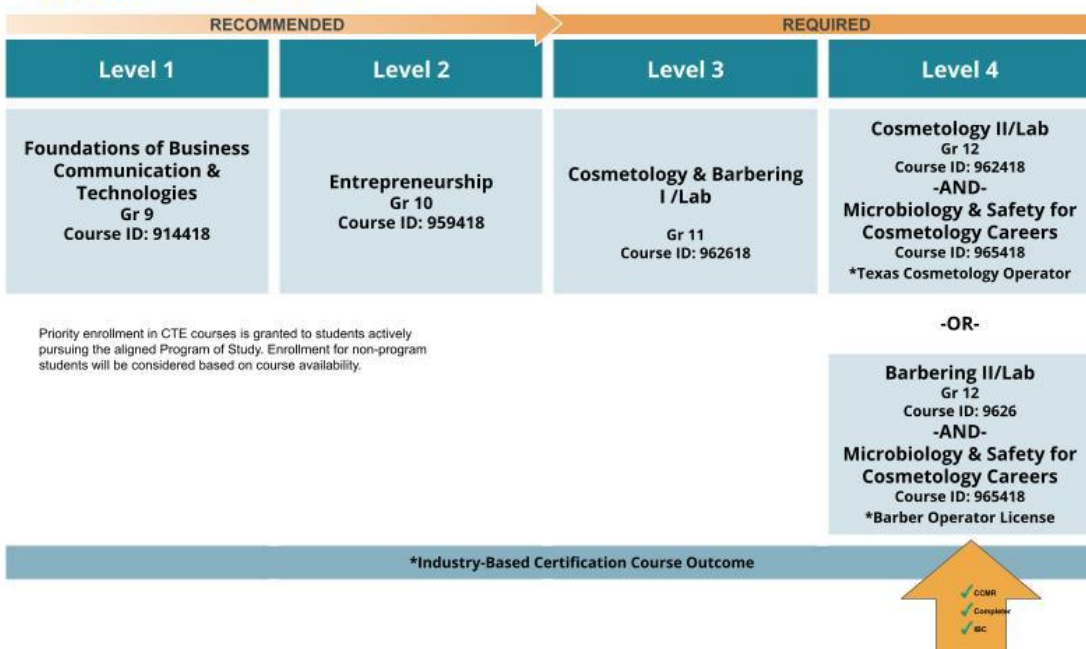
RECOMMENDED

REQUIRED

| Level 1 | Level 2 | Level 3 | Level 4 |
|---|---|---|---|
| Foundations of Business Communication & Technologies Gr 9 Course ID: 914418 | Entrepreneurship Gr 10 Course ID: 959418 | Cosmetology & Barbering I /Lab Gr 11 Course ID: 962618 | Cosmetology II/Lab Gr 12 Course ID: 962418 -AND- Microbiology & Safety for Cosmetology Careers Course ID: 965418 *Texas Cosmetology Operator |

Priority enrollment in CTE courses is granted to students actively pursuing the aligned Program of Study. Enrollment for non-program students will be considered based on course availability.

-OR-

Barbering II/Lab
Gr 12
Course ID: 9626
-AND-
Microbiology & Safety for Cosmetology Careers
Course ID: 965418
*Barber Operator License

*Industry-Based Certification Course Outcome

CCMR
Completer
IBC